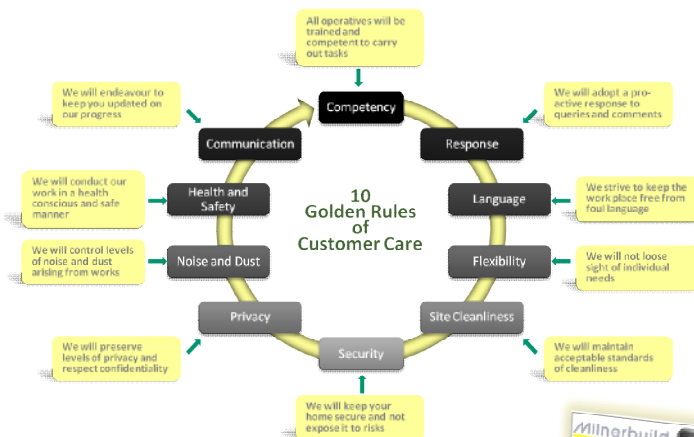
All operatives will be trained and competent to carry out tasks

Competency

We will adopt a pro-active response to queries and comments

Response

We strive to keep the work place free from foul language

Language

We will not loose sight of individual needs

Flexibility

We will maintain acceptable standards of cleanliness

Site Cleanliness

We will keep your home secure and not expose it to risks

Security

We will preserve levels of privacy and respect confidentiality

Privacy

We will control levels of noise and dust arising from works

Noise and Dust

We will conduct our work in a health conscious and safe manner

Health and Safety

We will endeavour to keep you updated on our progress

Communication

10 Golden Rules of Customer Care

Milnerbuild